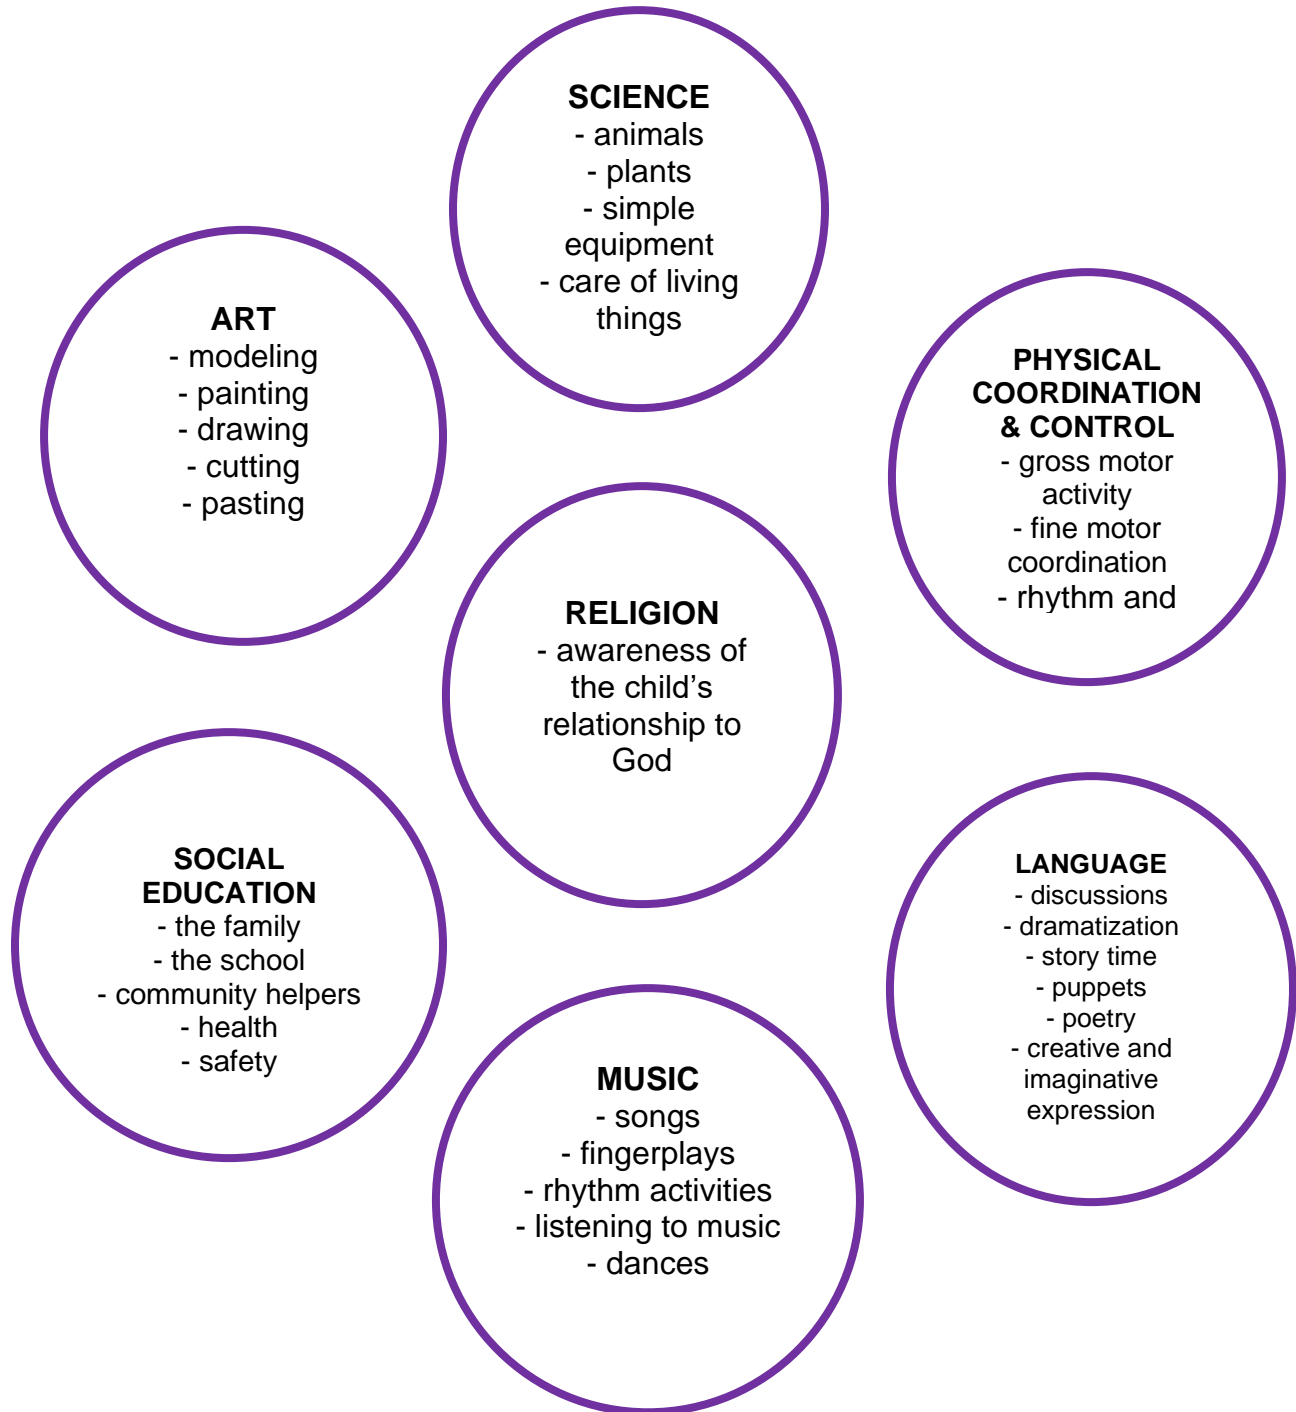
SCIENCE
- animals
- plants
- simple equipment
- care of living things

ART
- modeling
- painting
- drawing
- cutting
- pasting

PHYSICAL COORDINATION & CONTROL
- gross motor activity
- fine motor coordination
- rhythm and

RELIGION
- awareness of the child's relationship to God

SOCIAL EDUCATION
- the family
- the school
- community helpers
- health
- safety

LANGUAGE
- discussions
- dramatization
- story time
- puppets
- poetry
- creative and imaginative expression

MUSIC
- songs
- fingerplays
- rhythm activities
- listening to music
- dances